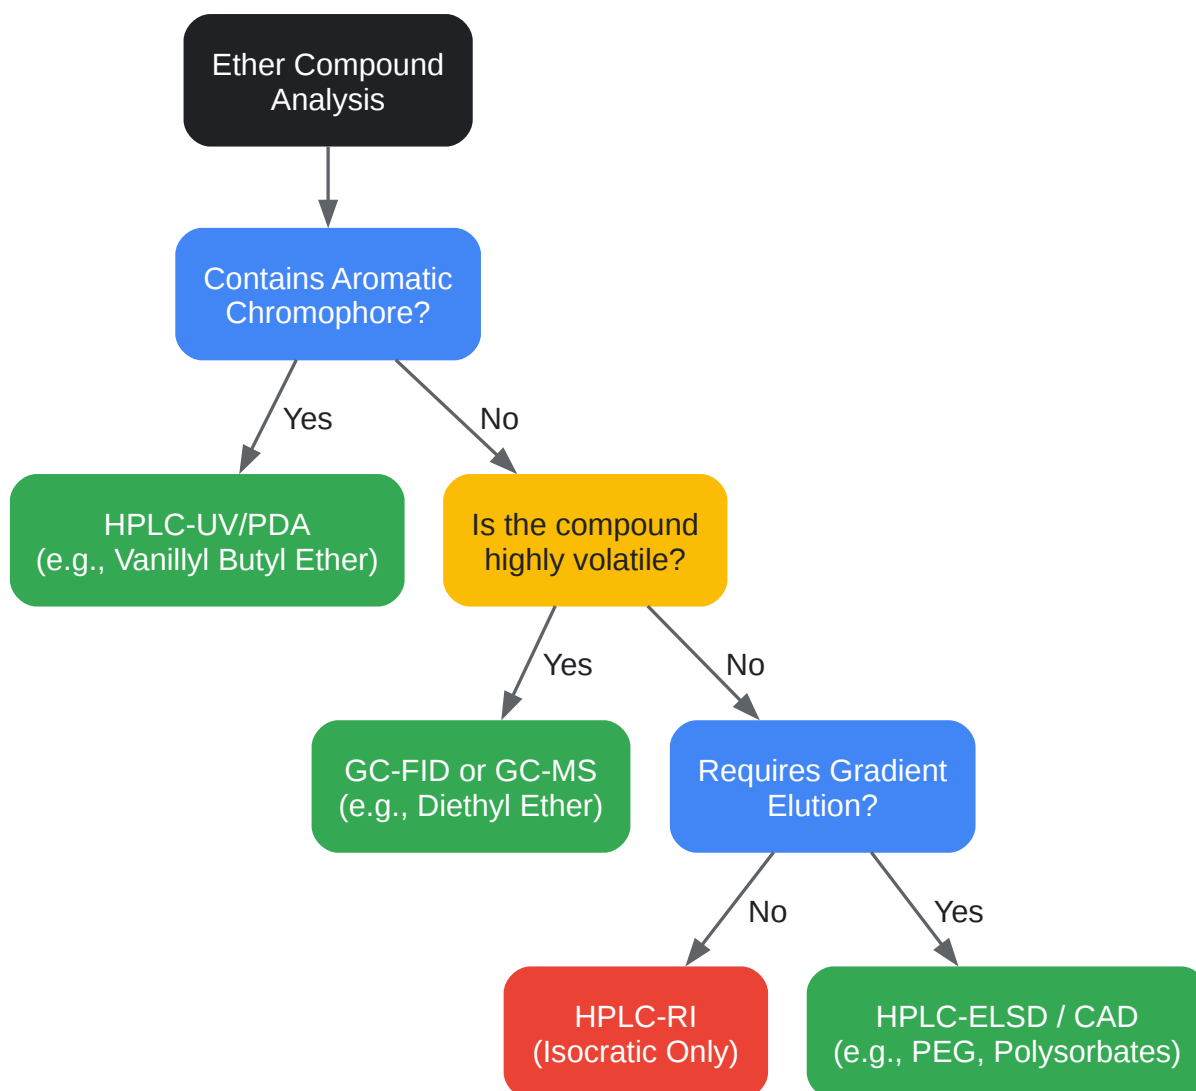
Ether Compound Analysis

Contains Aromatic Chromophore?

Yes

No

HPLC-UV/PDA
(e.g., Vanillyl Butyl Ether)

Is the compound highly volatile?

Yes

No

GC-FID or GC-MS
(e.g., Diethyl Ether)

Requires Gradient Elution?

No

Yes

HPLC-RI
(Isocratic Only)

HPLC-ELSD / CAD
(e.g., PEG, Polysorbates)